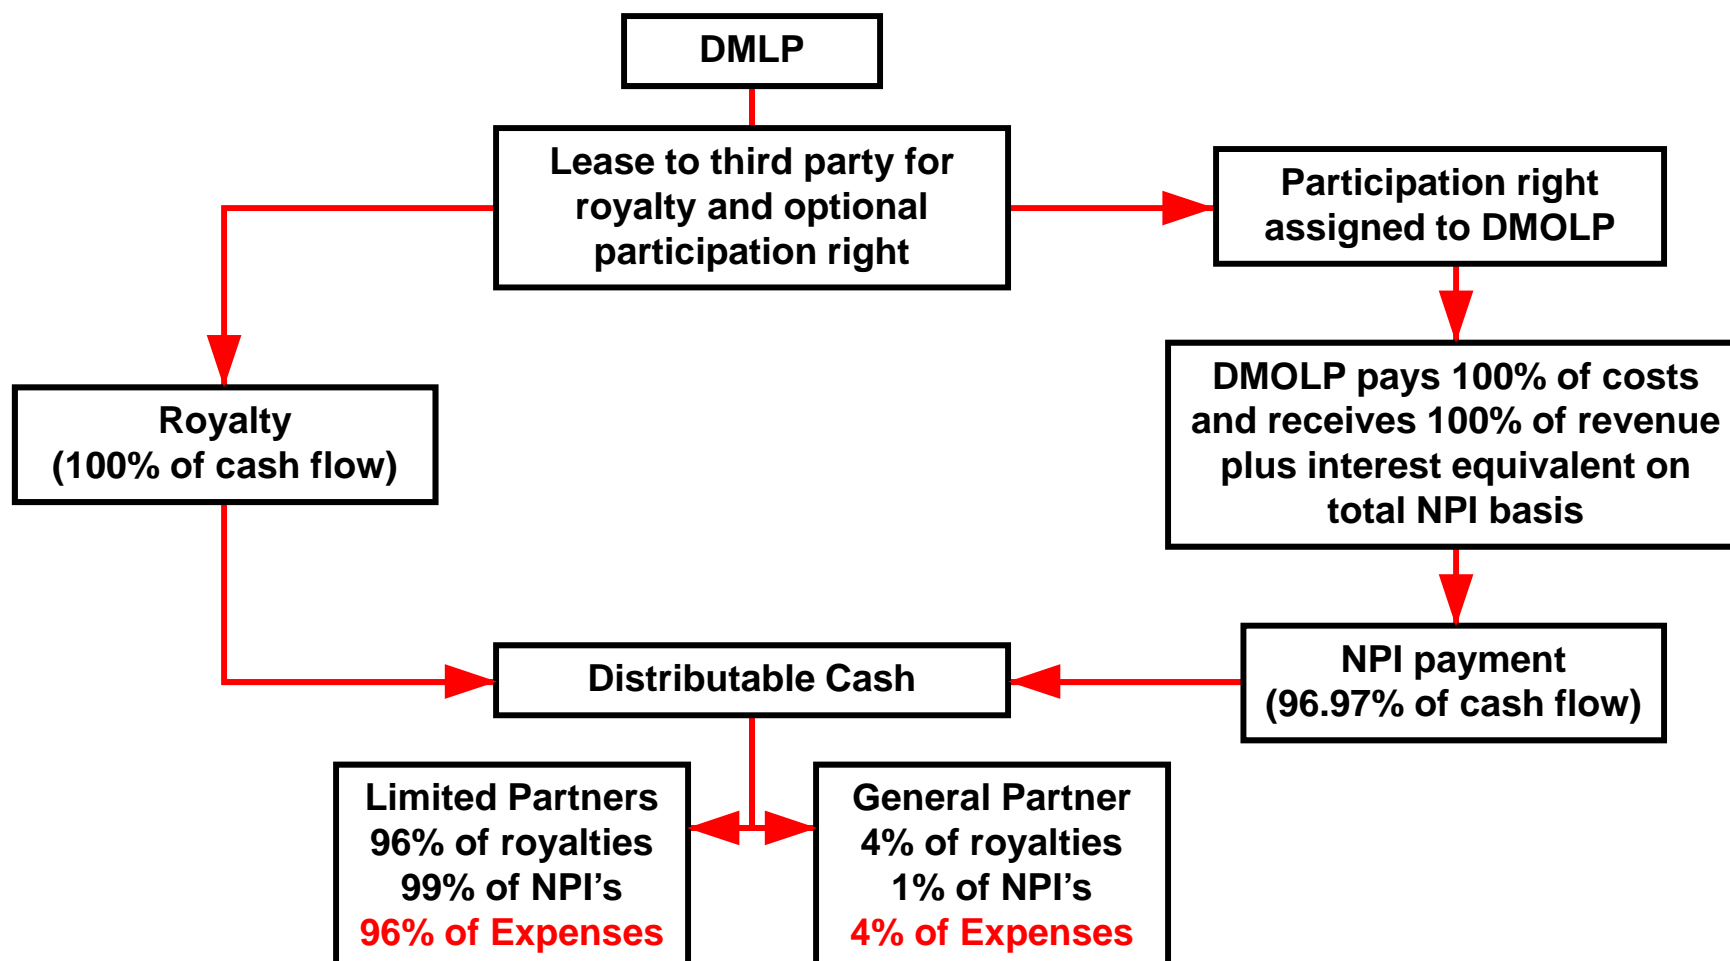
DMLP

Lease to third party for royalty and optional participation right

Participation right assigned to DMOLP

Royalty (100% of cash flow)

DMOLP pays 100% of costs and receives 100% of revenue plus interest equivalent on total NPI basis

NPI payment (96.97% of cash flow)

Distributable Cash

Limited Partners
96% of royalties
99% of NPI’s
96% of Expenses

General Partner
4% of royalties
1% of NPI’s
4% of Expenses